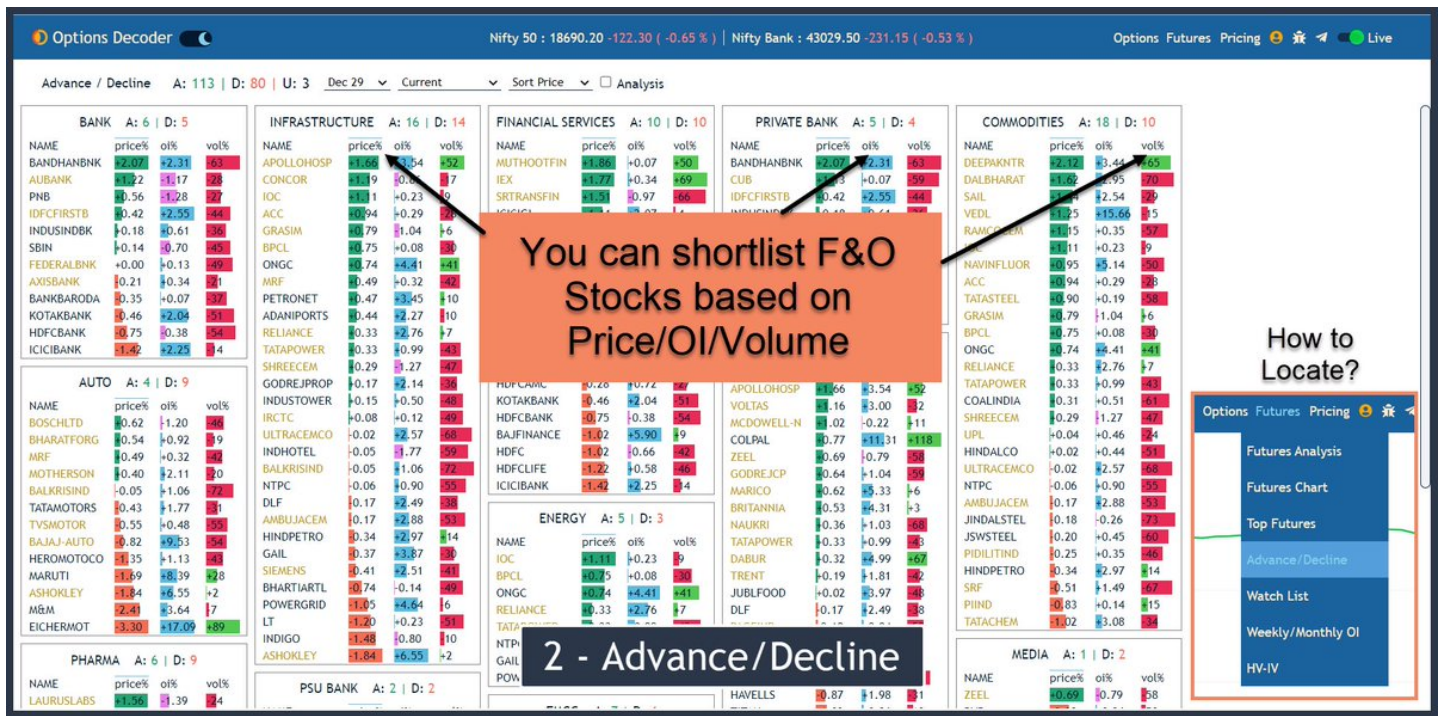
Options Decoder

Nifty 50 : 18690.20 -122.30 ( -0.65 % ) | Nifty Bank : 43029.50 -231.15 ( -0.53 % )

Options Futures Pricing Live

Advance / Decline A: 113 | D: 80 | U: 3 Dec 29 Current Sort Price Analysis

BANK A: 6 | D: 5

| NAME | price% | oi% | vol% |
|---|---|---|---|
| BANDHANBNK | +2.07 | +2.31 | -63 |
| AUBANK | +1.22 | -1.17 | -28 |
| PNB | +0.56 | -1.28 | -27 |
| IDFCFIRSTB | +0.42 | +2.55 | -44 |
| INDUSINDBK | +0.18 | +0.61 | -36 |
| SBIN | +0.14 | -0.70 | -45 |
| FEDERALBNK | +0.00 | +0.13 | -49 |
| AXISBANK | -0.21 | +0.34 | -21 |
| BANKBARODA | -0.35 | +0.07 | -37 |
| KOTAKBANK | -0.46 | +2.04 | -51 |
| HDFCBANK | -0.75 | -0.38 | -54 |
| ICICIBANK | -1.42 | +2.25 | -14 |

AUTO A: 4 | D: 9

| NAME | price% | oi% | vol% |
|---|---|---|---|
| BOSCHLTD | +0.62 | +1.20 | -46 |
| BHARATFORG | +0.54 | +0.92 | -19 |
| MRF | +0.49 | +0.32 | -42 |
| MOTHERSON | +0.40 | +2.11 | -20 |
| BALKRISIND | -0.05 | +1.06 | -72 |
| TATAMOTORS | -0.43 | +1.77 | -31 |
| TVSMOTOR | -0.55 | +0.48 | -55 |
| BAJAJ-AUTO | -0.82 | +9.53 | -54 |
| HEROMOTOCO | -1.35 | +1.13 | -43 |
| MARUTI | -1.69 | +8.39 | +28 |
| ASHOKLEY | -1.84 | +6.55 | +2 |
| M&M | -2.41 | +3.64 | -7 |
| EICHERMOT | -3.30 | +17.09 | +89 |

PHARMA A: 6 | D: 9

| NAME | price% | oi% | vol% |
|---|---|---|---|
| LAURUSLABS | +1.56 | -1.39 | -24 |

INFRASTRUCTURE A: 16 | D: 14

| NAME | price% | oi% | vol% |
|---|---|---|---|
| APOLLOHOSP | +1.66 | +3.54 | +52 |
| CONCOR | +1.29 | -0.8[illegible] | -17 |
| IOC | +1.11 | +0.23 | -9 |
| ACC | +0.94 | +0.29 | -28 |
| GRASIM | +0.79 | -1.04 | -6 |
| BPCL | +0.75 | +0.08 | -30 |
| ONGC | +0.74 | +4.41 | +41 |
| MRF | +0.49 | +0.32 | -42 |
| PETRONET | +0.47 | +3.45 | +10 |
| ADANIPORTS | +0.44 | +2.27 | -10 |
| RELIANCE | +0.33 | +2.76 | -7 |
| TATAPOWER | +0.33 | +0.99 | -43 |
| SHREECEM | +0.29 | -1.27 | -47 |
| GODREJPROP | +0.17 | +2.14 | -36 |
| INDUSTOWER | +0.15 | +0.50 | -48 |
| IRCTC | +0.08 | +0.12 | -49 |
| ULTRACEMCO | -0.02 | +2.57 | -68 |
| INDHOTEL | -0.05 | -1.77 | -59 |
| BALKRISIND | -0.05 | +1.06 | -72 |
| NTPC | -0.06 | +0.90 | -55 |
| DLF | -0.17 | +2.49 | -38 |
| AMBUJACEM | -0.17 | +2.88 | -53 |
| HINDPETRO | -0.34 | +2.97 | +14 |
| GAIL | -0.37 | +3.87 | -30 |
| SIEMENS | -0.41 | +2.51 | -41 |
| BHARTIARTL | -0.74 | -0.14 | -49 |
| POWERGRID | -1.05 | +4.64 | -6 |
| LT | -1.20 | +0.23 | -51 |
| INDIGO | -1.48 | +0.80 | -10 |
| ASHOKLEY | -1.84 | +6.55 | +2 |

PSU BANK A: 2 | D: 2

FINANCIAL SERVICES A: 10 | D: 10

| NAME | price% | oi% | vol% |
|---|---|---|---|
| MUTHOOTFIN | +1.86 | +0.07 | +50 |
| IEX | +1.77 | -0.34 | +69 |
| SRTRANSFIN | +1.51 | -0.97 | -66 |
| HDFCAMC | -0.28 | +0.72 | -27 |
| KOTAKBANK | -0.46 | +2.04 | -51 |
| HDFCBANK | -0.75 | -0.38 | -54 |
| BAJFINANCE | -1.02 | +5.90 | -9 |
| HDFC | -1.02 | -0.66 | -42 |
| HDFCLIFE | -1.22 | +0.58 | -46 |
| ICICIBANK | -1.42 | +2.25 | -14 |

ENERGY A: 5 | D: 3

| NAME | price% | oi% | vol% |
|---|---|---|---|
| IOC | +1.11 | +0.23 | -9 |
| BPCL | +0.75 | +0.08 | -30 |
| ONGC | +0.74 | +4.41 | +41 |
| RELIANCE | +0.33 | +2.76 | -7 |

PRIVATE BANK A: 5 | D: 4

| NAME | price% | oi% | vol% |
|---|---|---|---|
| BANDHANBNK | +2.07 | +2.31 | -63 |
| CUB | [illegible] | +0.07 | -59 |
| IDFCFIRSTB | +0.42 | +2.55 | -44 |
| APOLLOHOSP | +1.66 | +3.54 | +52 |
| VOLTAS | +1.16 | +3.00 | -32 |
| MCDOWELL-N | +1.02 | -0.22 | +11 |
| COLPAL | +0.77 | +11.31 | +118 |
| ZEEL | +0.69 | +0.79 | -58 |
| GODREJCP | +0.64 | +1.04 | -59 |
| MARICO | +0.62 | +5.33 | -6 |
| BRITANNIA | +0.53 | +4.31 | -3 |
| NAUKRI | +0.36 | +1.03 | -68 |
| TATAPOWER | +0.33 | +0.99 | -43 |
| DABUR | +0.32 | +4.99 | +67 |
| TRENT | +0.19 | +1.81 | -42 |
| JUBLFOOD | +0.02 | +3.97 | -48 |
| DLF | -0.17 | +2.49 | -38 |
| HAVELLS | -0.87 | +1.98 | -31 |

COMMODITIES A: 18 | D: 10

| NAME | price% | oi% | vol% |
|---|---|---|---|
| DEEPAKNTR | +2.12 | +3.44 | +65 |
| DALBHARAT | +1.62 | +2.95 | -70 |
| SAIL | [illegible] | +2.54 | -29 |
| VEDL | +1.25 | +15.66 | -15 |
| RAMCOCEM | +1.15 | +0.35 | -57 |
| IOC | +1.11 | +0.23 | -9 |
| NAVINFLUOR | +0.95 | +5.14 | -50 |
| ACC | +0.94 | +0.29 | -28 |
| TATASTEEL | +0.90 | +0.19 | -58 |
| GRASIM | +0.79 | -1.04 | -6 |
| BPCL | +0.75 | +0.08 | -30 |
| ONGC | +0.74 | +4.41 | +41 |
| RELIANCE | +0.33 | +2.76 | -7 |
| TATAPOWER | +0.33 | +0.99 | -43 |
| COALINDIA | +0.31 | +0.51 | -61 |
| SHREECEM | +0.29 | -1.27 | -47 |
| UPL | +0.04 | +0.46 | -24 |
| HINDALCO | +0.02 | +0.44 | -51 |
| ULTRACEMCO | -0.02 | +2.57 | -68 |
| NTPC | -0.06 | +0.90 | -55 |
| AMBUJACEM | -0.17 | +2.88 | -53 |
| JINDALSTEL | -0.18 | -0.26 | -73 |
| JSWSTEEL | -0.20 | +0.45 | -60 |
| PIDILITIND | -0.25 | +0.35 | -46 |
| HINDPETRO | -0.34 | +2.97 | +14 |
| SRF | -0.51 | +1.49 | -67 |
| PIIND | -0.83 | +0.14 | +15 |
| TATACHEM | -1.02 | +3.08 | -34 |

MEDIA A: 1 | D: 2

| NAME | price% | oi% | vol% |
|---|---|---|---|
| ZEEL | +0.69 | -0.79 | -58 |

You can shortlist F&O Stocks based on Price/OI/Volume

How to Locate?

Options Futures Pricing

Futures Analysis
Futures Chart
Top Futures
Advance/Decline
Watch List
Weekly/Monthly OI
HV-IV

2 - Advance/Decline